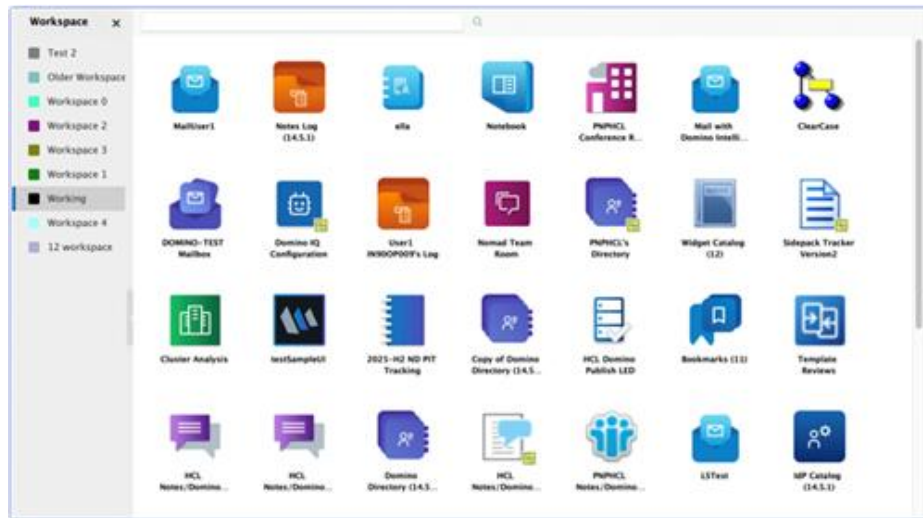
Workspace ×

Test 2
Older Workspace
Workspace 0
Workspace 2
Workspace 3
Workspace 1
Working
Workspace 4
12 workspace

MailUser1
Notes Log (14.5.1)
ella
Notebook
PNPHCL Conference R...
Mail with Domino Intelli...
ClearCase

DOMINO-TEST Mailbox
Domino IQ Configuration
User1 IN900P009's Log
Nomad Team Room
PNPHCL's Directory
Widget Catalog (12)
Sidepack Tracker Version2

Cluster Analysis
testSampleUI
2025-H2 ND PIT Tracking
Copy of Domino Directory (14.5...
HCL Domino Publish LED
Bookmarks (11)
Template Reviews

HCL Notes/Domino...
HCL Notes/Domino...
Domino Directory (14.5...
HCL Notes/Domino...
PNPHCL Notes/Domino...
LSTest
MP Catalog (14.5.1)